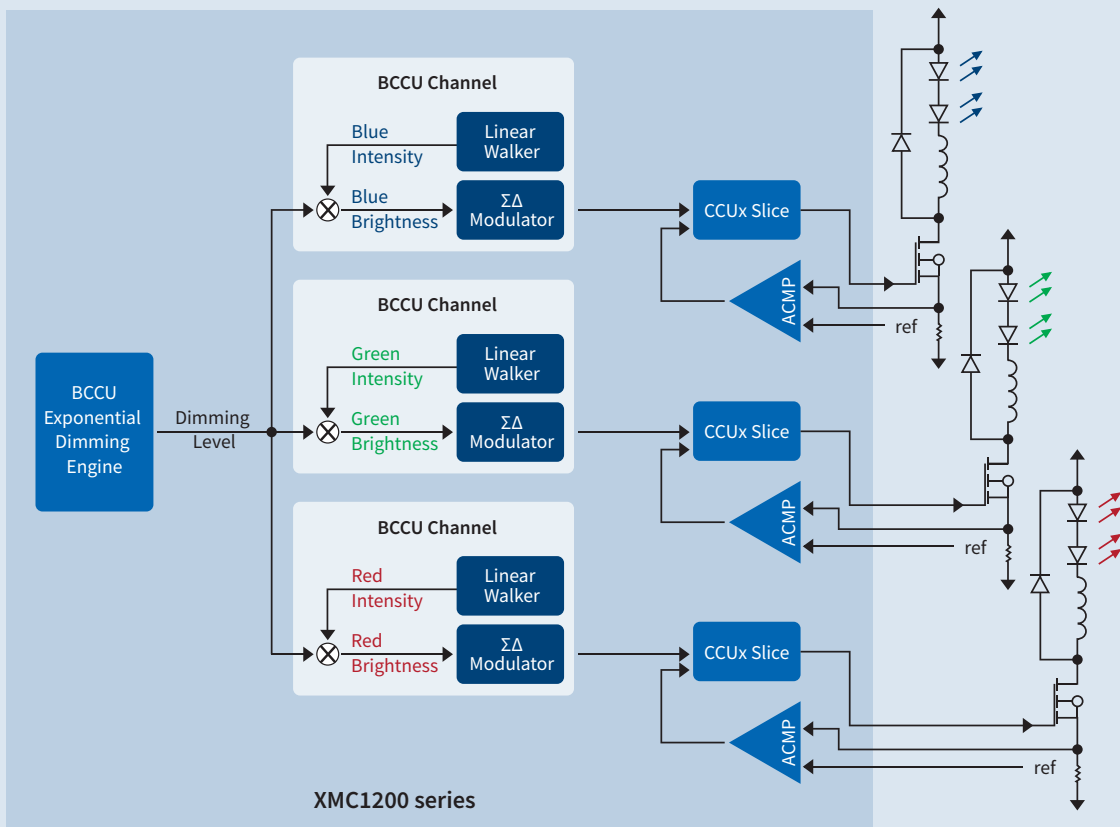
BCCU Channel

Blue Intensity

Linear Walker

Blue Brightness

ΣΔ Modulator

CCUx Slice

ACMP

ref

BCCU Channel

Green Intensity

Linear Walker

Green Brightness

ΣΔ Modulator

CCUx Slice

ACMP

ref

BCCU Exponential Dimming Engine

Dimming Level

BCCU Channel

Red Intensity

Linear Walker

Red Brightness

ΣΔ Modulator

CCUx Slice

ACMP

ref

XMC1200 series